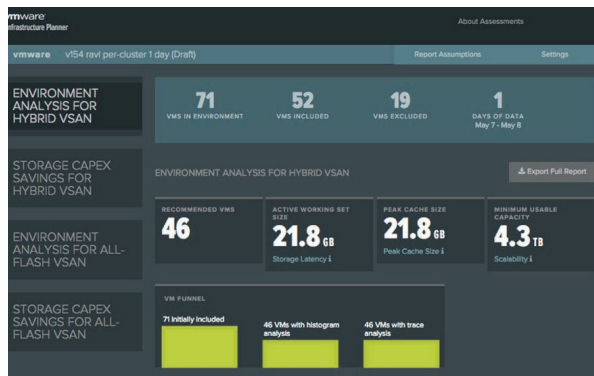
vmware Infrastructure Planner

About Assessments

vmware v154 ravi per-cluster 1 day (Draft)

Report Assumptions

Settings

ENVIRONMENT ANALYSIS FOR HYBRID VSAN

71
VMS IN ENVIRONMENT

52
VMS INCLUDED

19
VMS EXCLUDED

1
DAYS OF DATA
May 7 - May 8

STORAGE CAPEX SAVINGS FOR HYBRID VSAN

ENVIRONMENT ANALYSIS FOR HYBRID VSAN

Export Full Report

ENVIRONMENT ANALYSIS FOR ALL-FLASH VSAN

RECOMMENDED VMS
46

ACTIVE WORKING SET SIZE
21.8 GB
Storage Latency

PEAK CACHE SIZE
21.8 GB
Peak Cache Size

MINIMUM USABLE CAPACITY
4.3 TB
Scalability

STORAGE CAPEX SAVINGS FOR ALL-FLASH VSAN

VM FUNNEL

71 initially included

46 VMs with histogram analysis

46 VMs with trace analysis